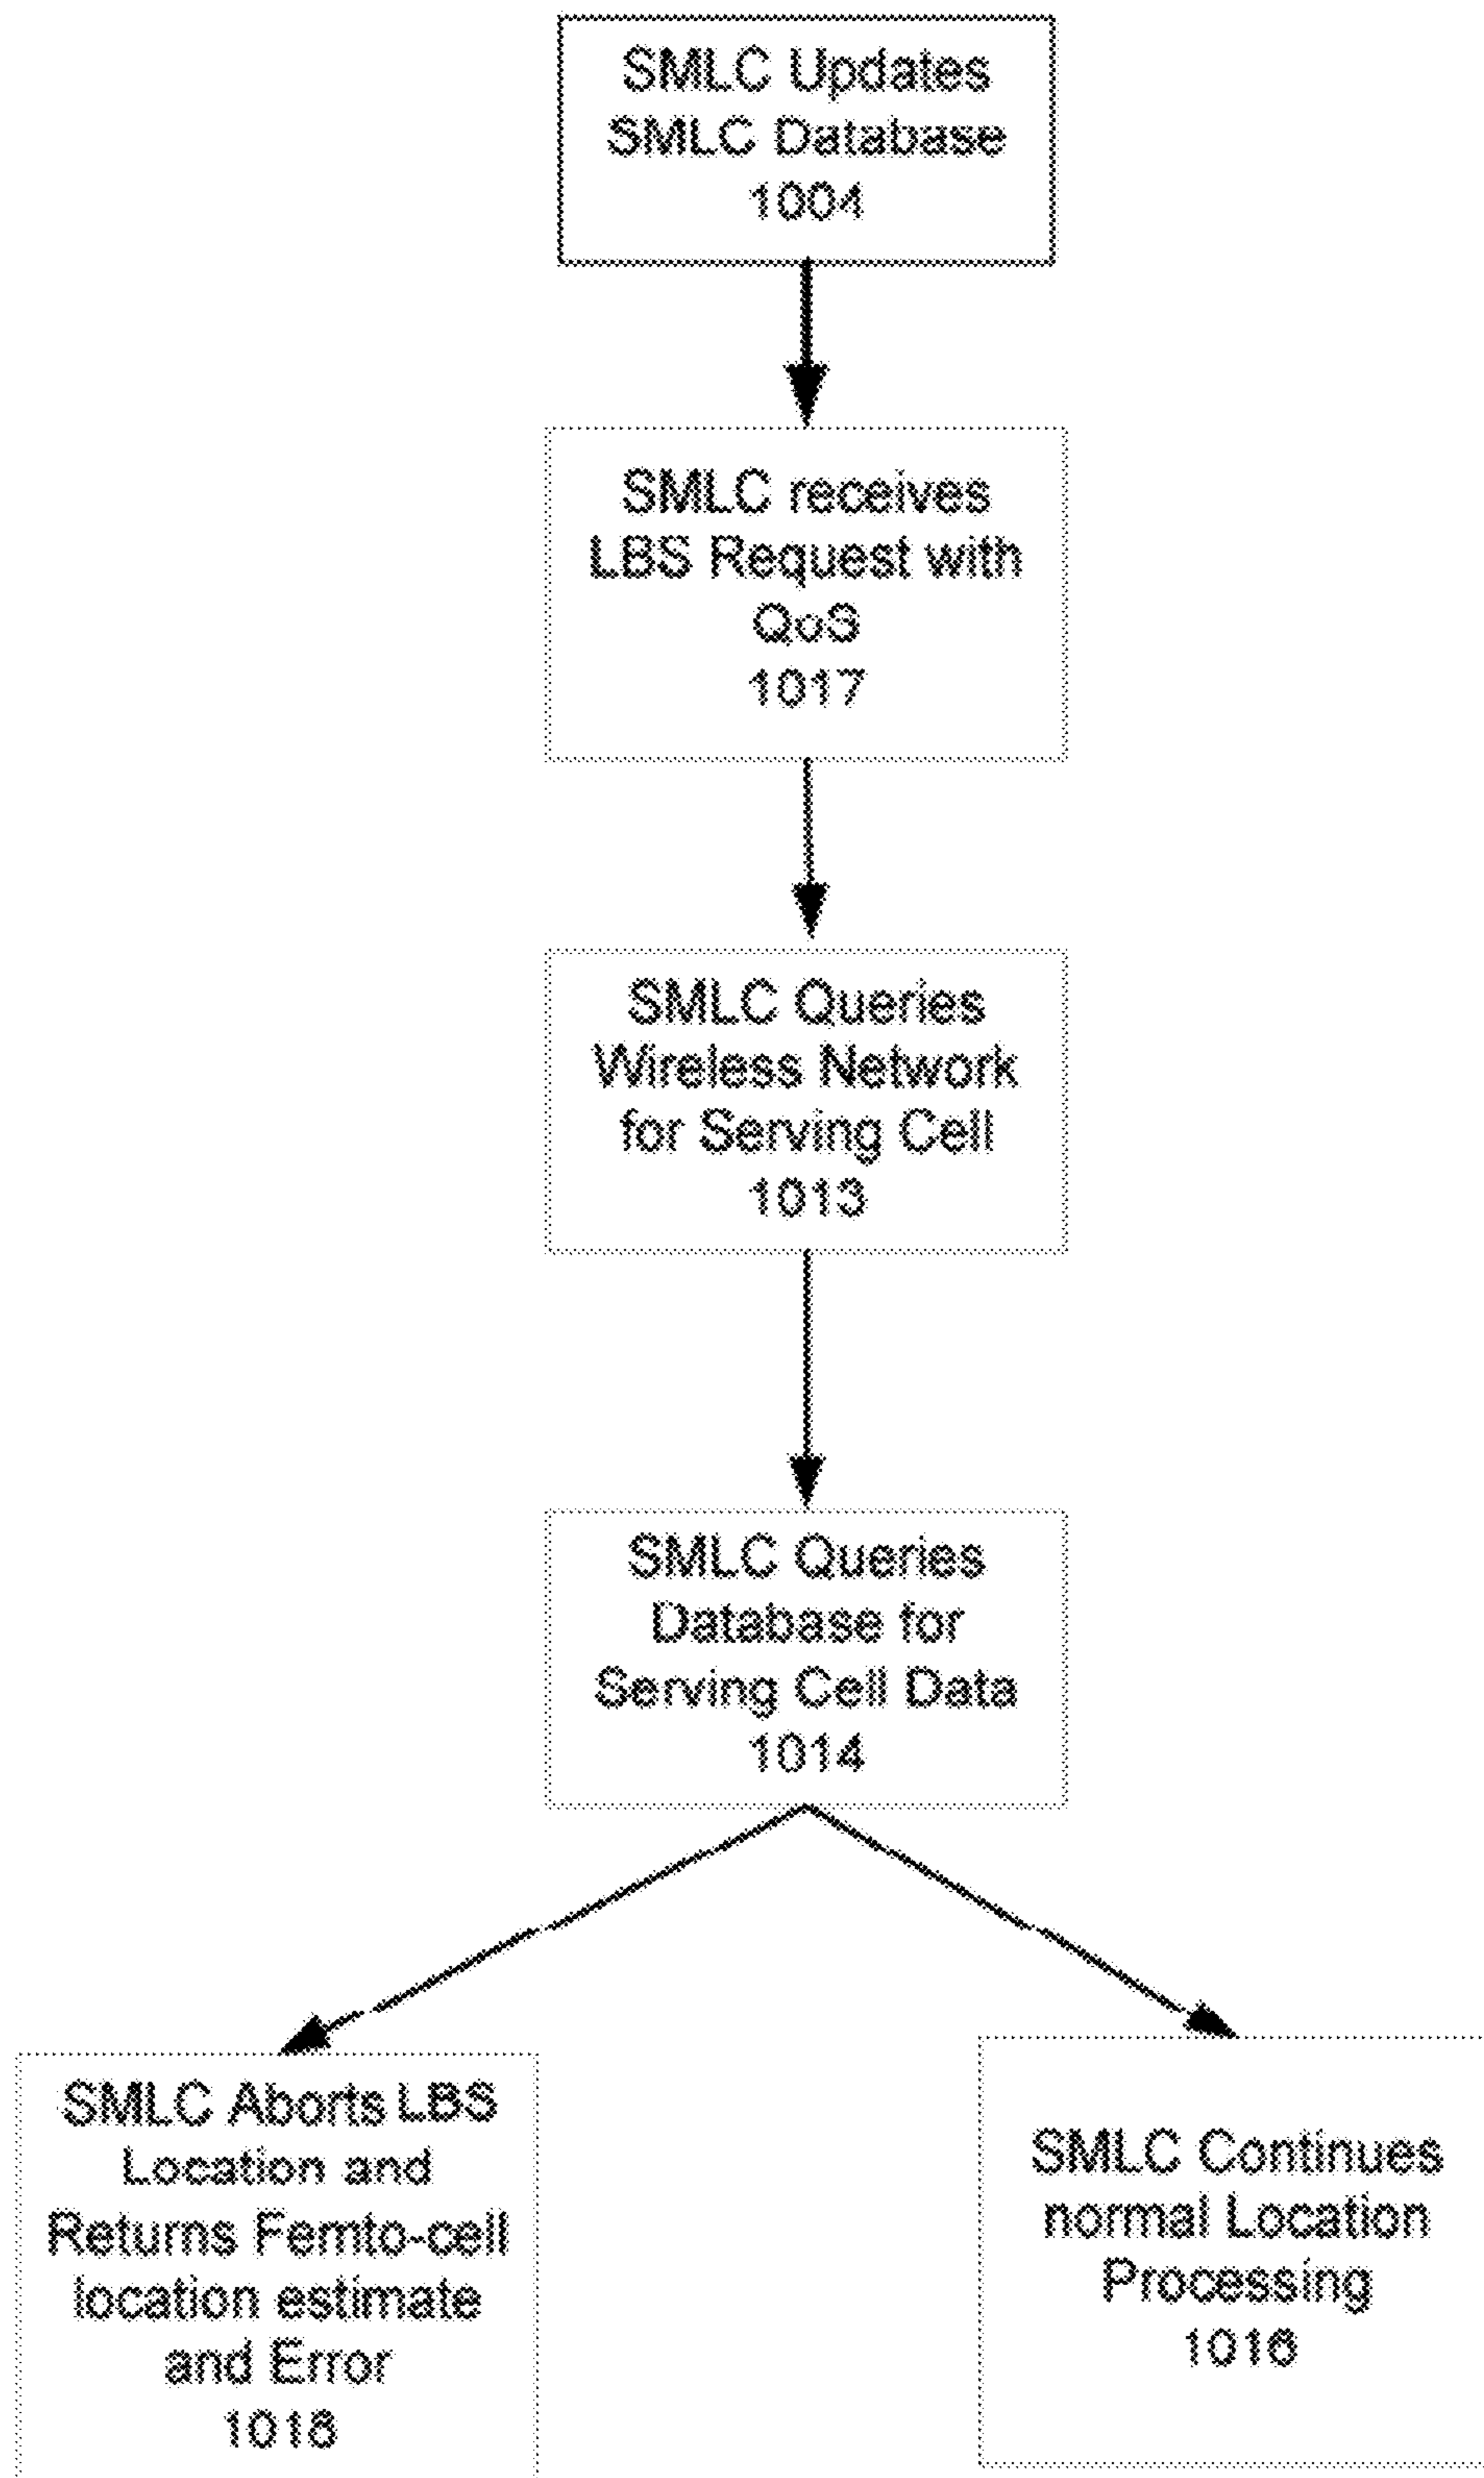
SMLC Updates SMLC Database
1004

SMLC receives LBS Request with QoS
1017

SMLC Queries Wireless Network for Serving Cell
1013

SMLC Queries Database for Serving Cell Data
1014

SMLC Aborts LBS Location and Returns Femto-cell location estimate and Error
1018

SMLC Continues normal Location Processing
1016